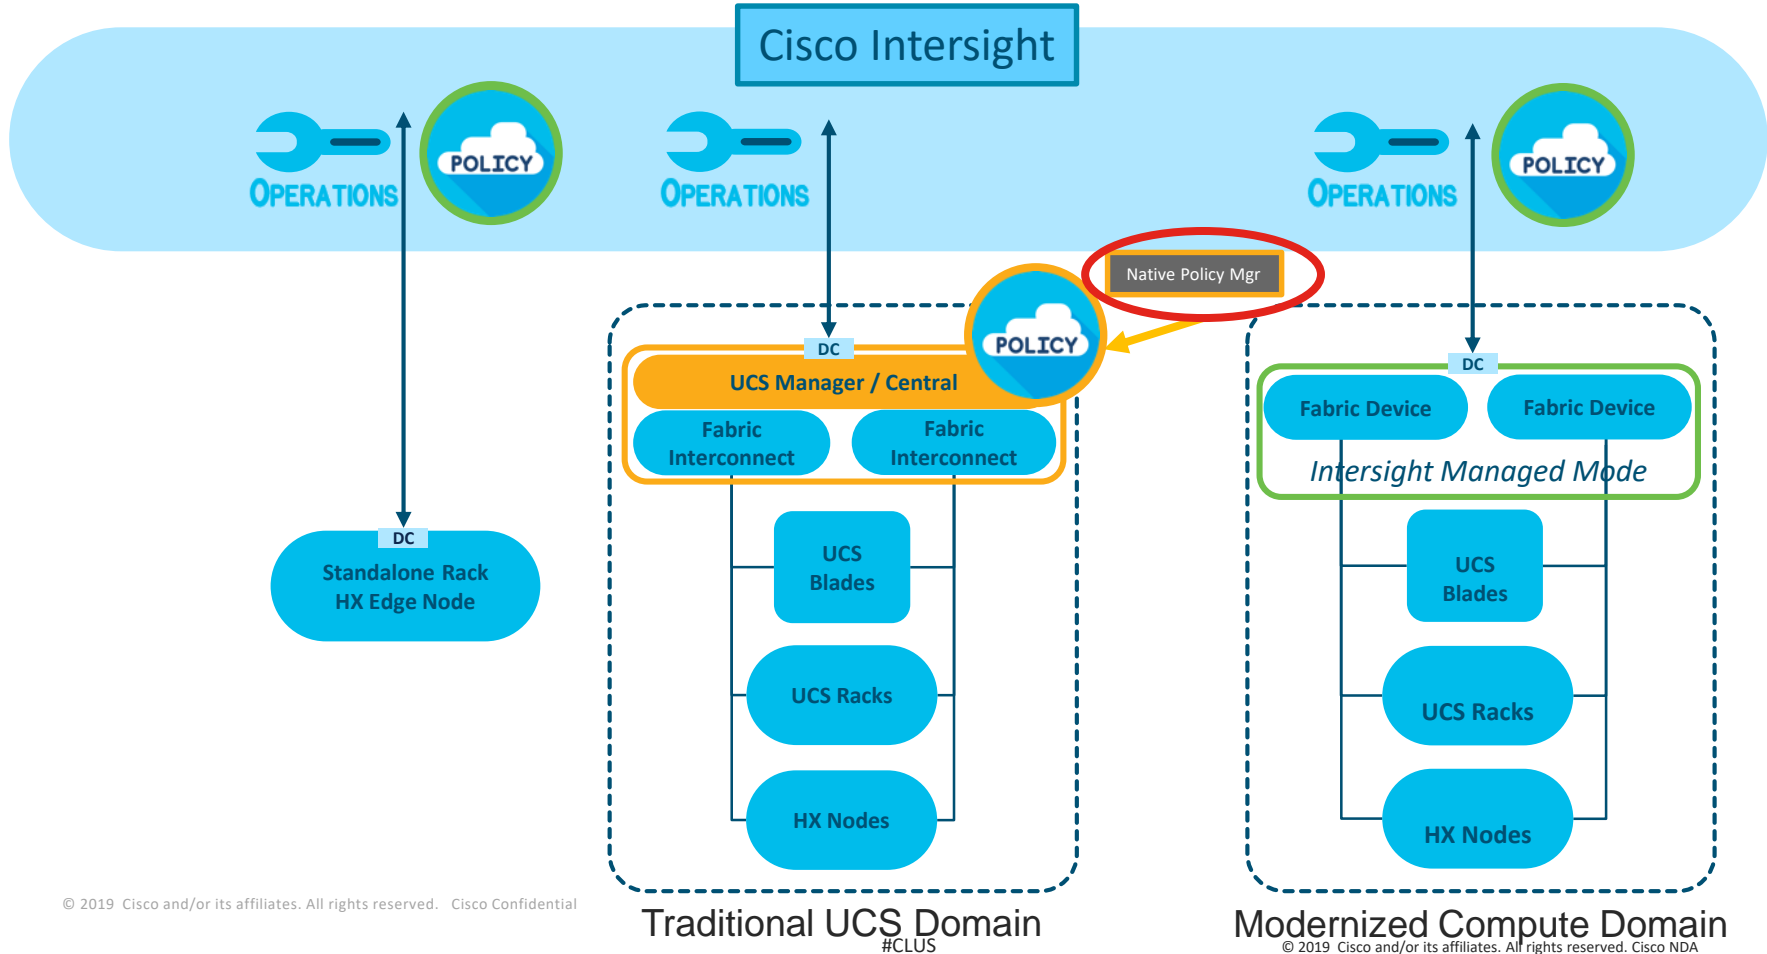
Cisco Intersight

OPERATIONS

POLICY

OPERATIONS

OPERATIONS

POLICY

Native Policy Mgr

POLICY

DC

UCS Manager / Central

Fabric Interconnect

Fabric Interconnect

DC

Fabric Device

Fabric Device

Intersight Managed Mode

DC

Standalone Rack HX Edge Node

UCS Blades

UCS Racks

HX Nodes

UCS Blades

UCS Racks

HX Nodes

© 2019 Cisco and/or its affiliates. All rights reserved. Cisco Confidential

Traditional UCS Domain

#CLUS

Modernized Compute Domain

© 2019 Cisco and/or its affiliates. All rights reserved. Cisco NDA